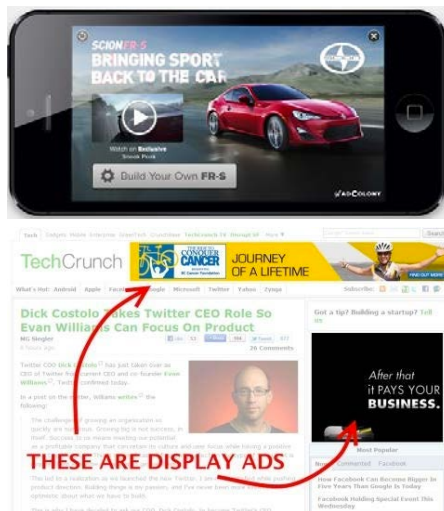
SCION FR-S
BRINGING SPORT BACK TO THE CAR

Watch an Exclusive Sneak Peek

Build Your Own FR-S

ADCOLONY

TechCrunch

THE RIDE TO CONQUER CANCER

JOURNEY OF A LIFETIME

FIND OUT MORE

Dick Costolo Takes Twitter CEO Role So Evan Williams Can Focus On Product

MG Siegler

20 Comments

Got a tip? Building a startup? Tell us

After that it PAYS YOUR BUSINESS.

THESE ARE DISPLAY ADS

Most Popular

How Facebook Can Become Bigger In Five Years Than Google Is Today

Facebook Holding Special Event This Wednesday